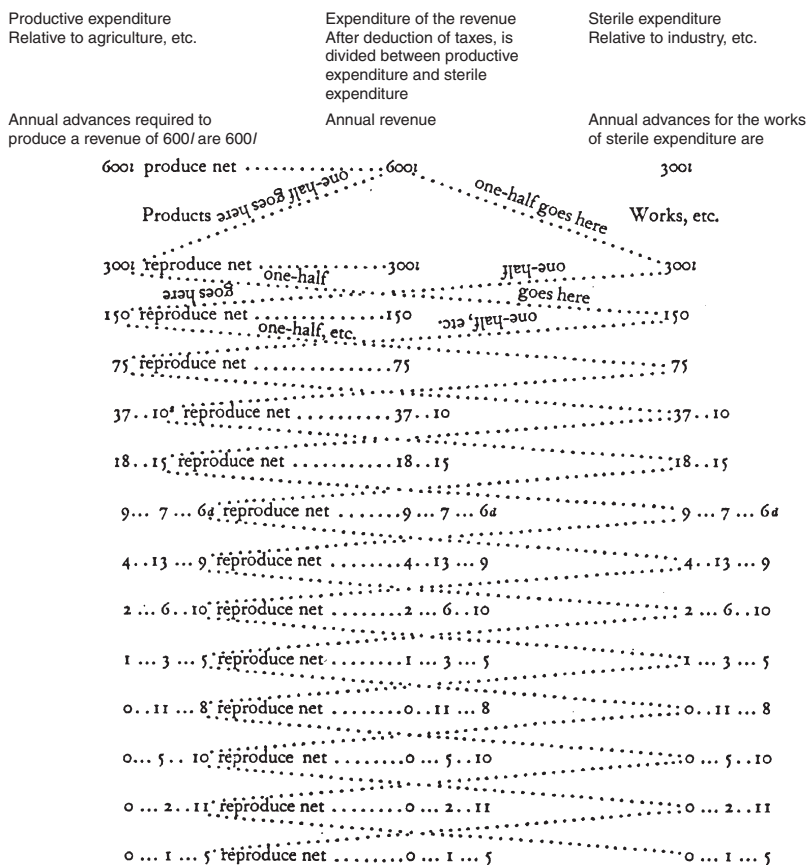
Productive expenditure
Relative to agriculture, etc.

Expenditure of the revenue
After deduction of taxes, is divided between productive expenditure and sterile expenditure

Sterile expenditure
Relative to industry, etc.

Annual advances required to produce a revenue of 600/ are 600/

Annual revenue

Annual advances for the works of sterile expenditure are

600l produce net ..................600l

300l

one-half goes here

one-half goes here

Products

Works, etc.

300l reproduce net ..................300l

300l

one-half

one-half

goes here

goes here

150 reproduce net ..................150

150

one-half, etc.

one-half, etc.

75 reproduce net ..................75

75

37..10s reproduce net ..................37..10

37..10

18..15 reproduce net ..................18..15

18..15

9... 7 ... 6d reproduce net ..................9 ... 7 ... 6d

9 ... 7 ... 6d

4..13 ... 9 reproduce net ..................4..13 ... 9

4..13 ... 9

2 ... 6..10 reproduce net ..................2 ... 6..10

2 ... 6..10

1 ... 3 ... 5 reproduce net ..................1 ... 3 ... 5

1 ... 3 ... 5

0..11 ... 8 reproduce net ..................0..11 ... 8

0..11 ... 8

0... 5.. 10 reproduce net ..................0 ... 5..10

0 ... 5..10

0 ... 2..11 reproduce net ..................0 ... 2..11

0 ... 2..11

0 ... 1 ... 5 reproduce net ..................0 ... 1 ... 5

0 ... 1 ... 5